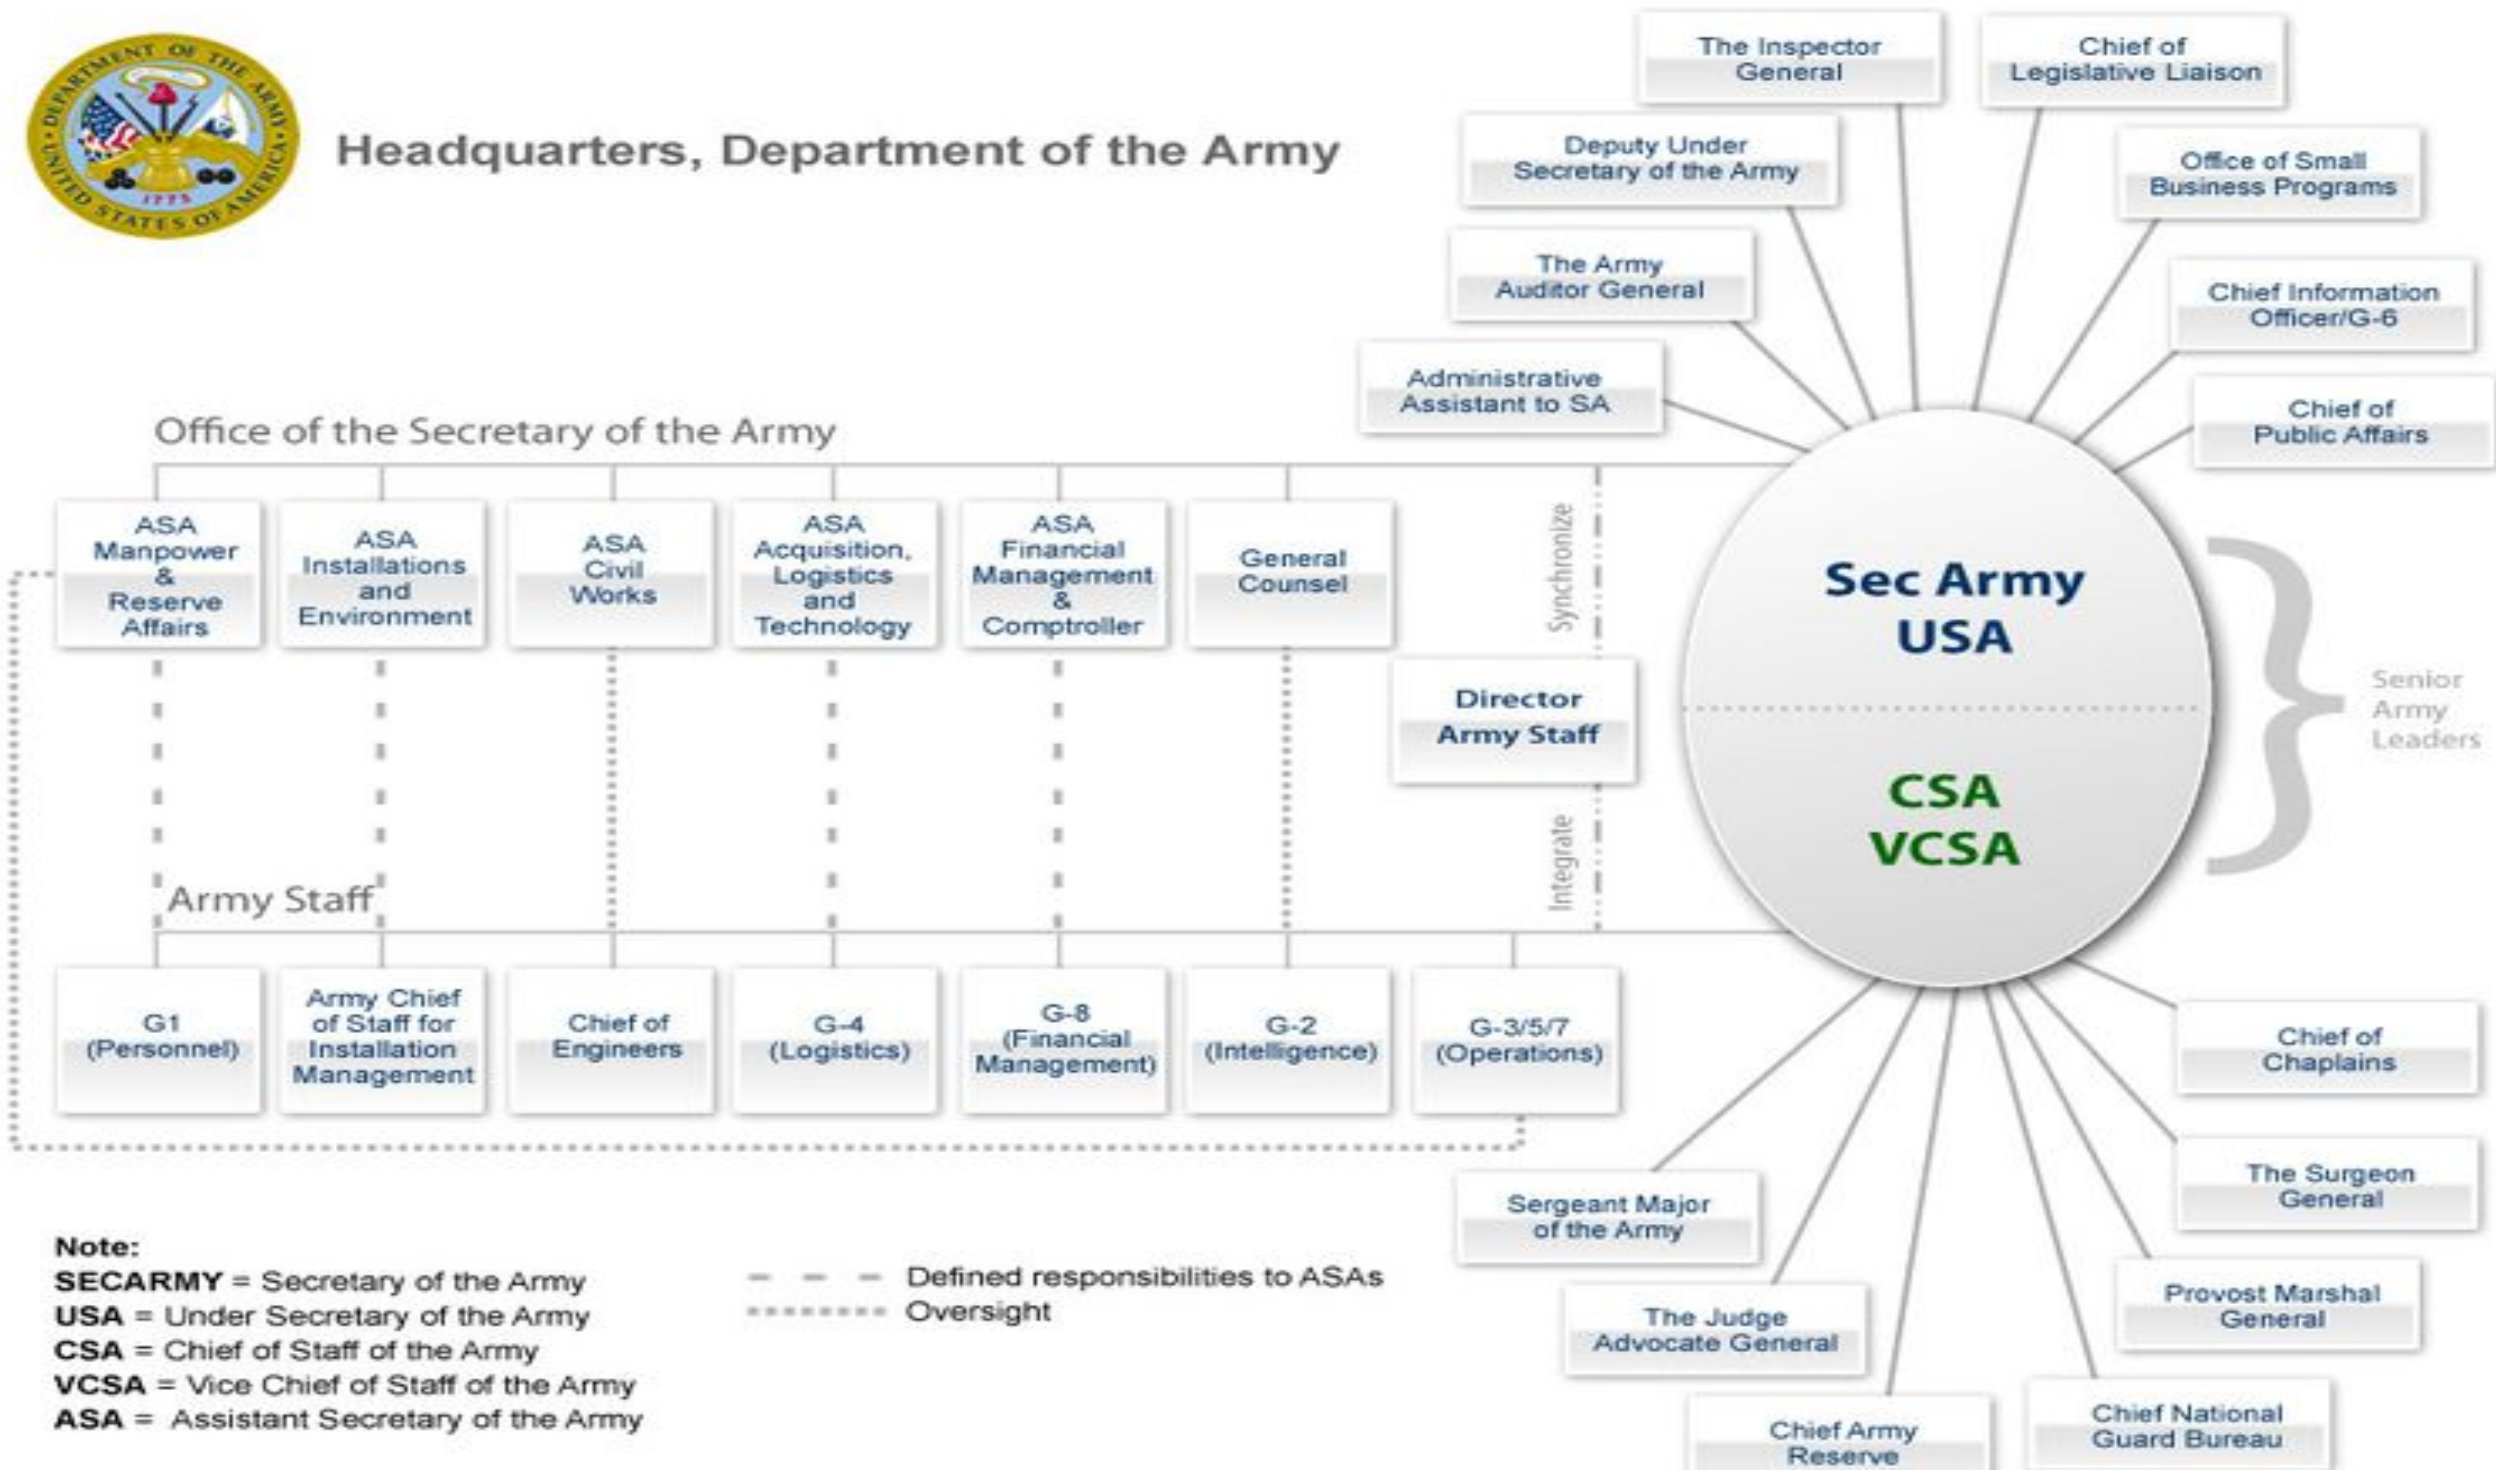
DEPARTMENT OF THE ARMY
UNITED STATES OF AMERICA
1775

Headquarters, Department of the Army

The Inspector General

Chief of Legislative Liaison

Deputy Under Secretary of the Army

Office of Small Business Programs

The Army Auditor General

Chief Information Officer/G-6

Administrative Assistant to SA

Chief of Public Affairs

Office of the Secretary of the Army

ASA Manpower & Reserve Affairs

ASA Installations and Environment

ASA Civil Works

ASA Acquisition, Logistics and Technology

ASA Financial Management & Comptroller

General Counsel

Synchronize

Director Army Staff

Integrate

Sec Army
USA

CSA
VCSA

Senior Army Leaders

Army Staff

G1 (Personnel)

Army Chief of Staff for Installation Management

Chief of Engineers

G-4 (Logistics)

G-8 (Financial Management)

G-2 (Intelligence)

G-3/5/7 (Operations)

Chief of Chaplains

The Surgeon General

Sergeant Major of the Army

Provost Marshal General

The Judge Advocate General

Chief National Guard Bureau

Chief Army Reserve

Note:
SECARMY = Secretary of the Army
USA = Under Secretary of the Army
CSA = Chief of Staff of the Army
VCSA = Vice Chief of Staff of the Army
ASA = Assistant Secretary of the Army

Defined responsibilities to ASAs
Oversight